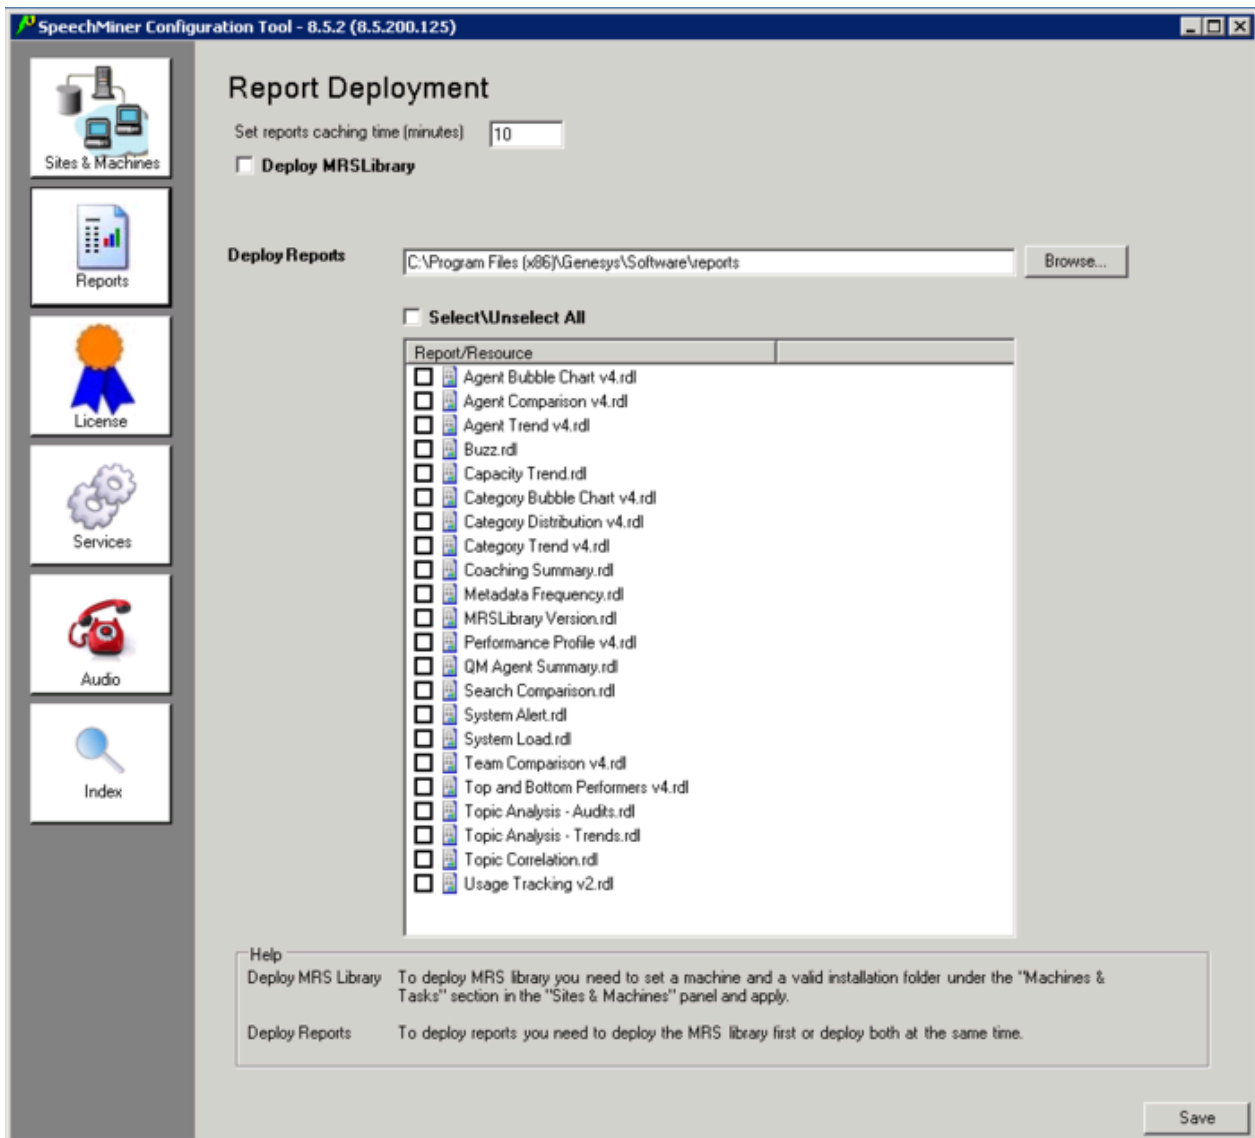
SpeechMiner Configuration Tool - 8.5.2 (8.5.200.125)

Sites & Machines

Reports

License

Services

Audio

Index

Report Deployment

Set reports caching time (minutes) 10

Deploy MRSLibrary

Deploy Reports C:\Program Files (x86)\Genesys\Software\reports Browse...

Select\Unselect All

Report/Resource

Agent Bubble Chart v4.rdl
Agent Comparison v4.rdl
Agent Trend v4.rdl
Buzz.rdl
Capacity Trend.rdl
Category Bubble Chart v4.rdl
Category Distribution v4.rdl
Category Trend v4.rdl
Coaching Summary.rdl
Metadata Frequency.rdl
MRSLibrary Version.rdl
Performance Profile v4.rdl
QM Agent Summary.rdl
Search Comparison.rdl
System Alert.rdl
System Load.rdl
Team Comparison v4.rdl
Top and Bottom Performers v4.rdl
Topic Analysis - Audits.rdl
Topic Analysis - Trends.rdl
Topic Correlation.rdl
Usage Tracking v2.rdl

Help

Deploy MRS Library To deploy MRS library you need to set a machine and a valid installation folder under the "Machines & Tasks" section in the "Sites & Machines" panel and apply.

Deploy Reports To deploy reports you need to deploy the MRS library first or deploy both at the same time.

Save